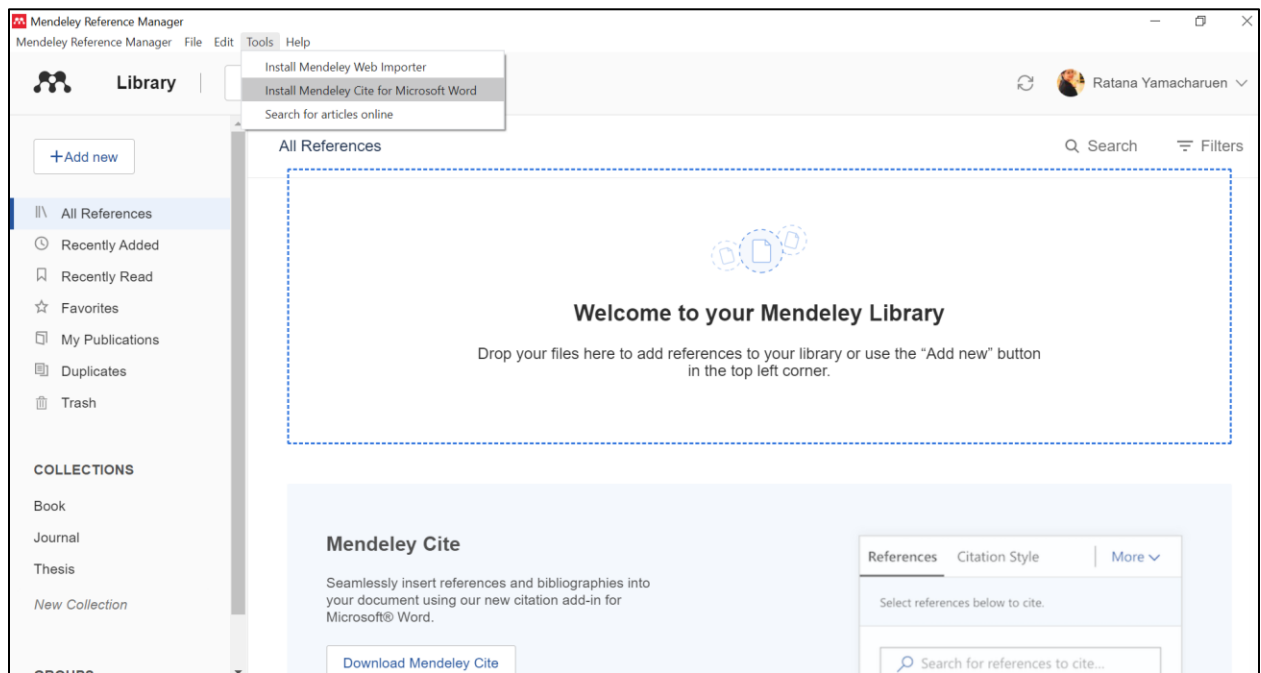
Mendeley Reference Manager
Mendeley Reference Manager File Edit Tools Help
Install Mendeley Web Importer
Install Mendeley Cite for Microsoft Word
Search for articles online
Library
Ratana Yamacharuen
+Add new
All References
Search
Filters
All References
Recently Added
Recently Read
Favorites
My Publications
Duplicates
Trash
Welcome to your Mendeley Library
Drop your files here to add references to your library or use the “Add new” button in the top left corner.
COLLECTIONS
Book
Journal
Thesis
New Collection
Mendeley Cite
Seamlessly insert references and bibliographies into your document using our new citation add-in for Microsoft® Word.
Download Mendeley Cite
References Citation Style More
Select references below to cite.
Search for references to cite...
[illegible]